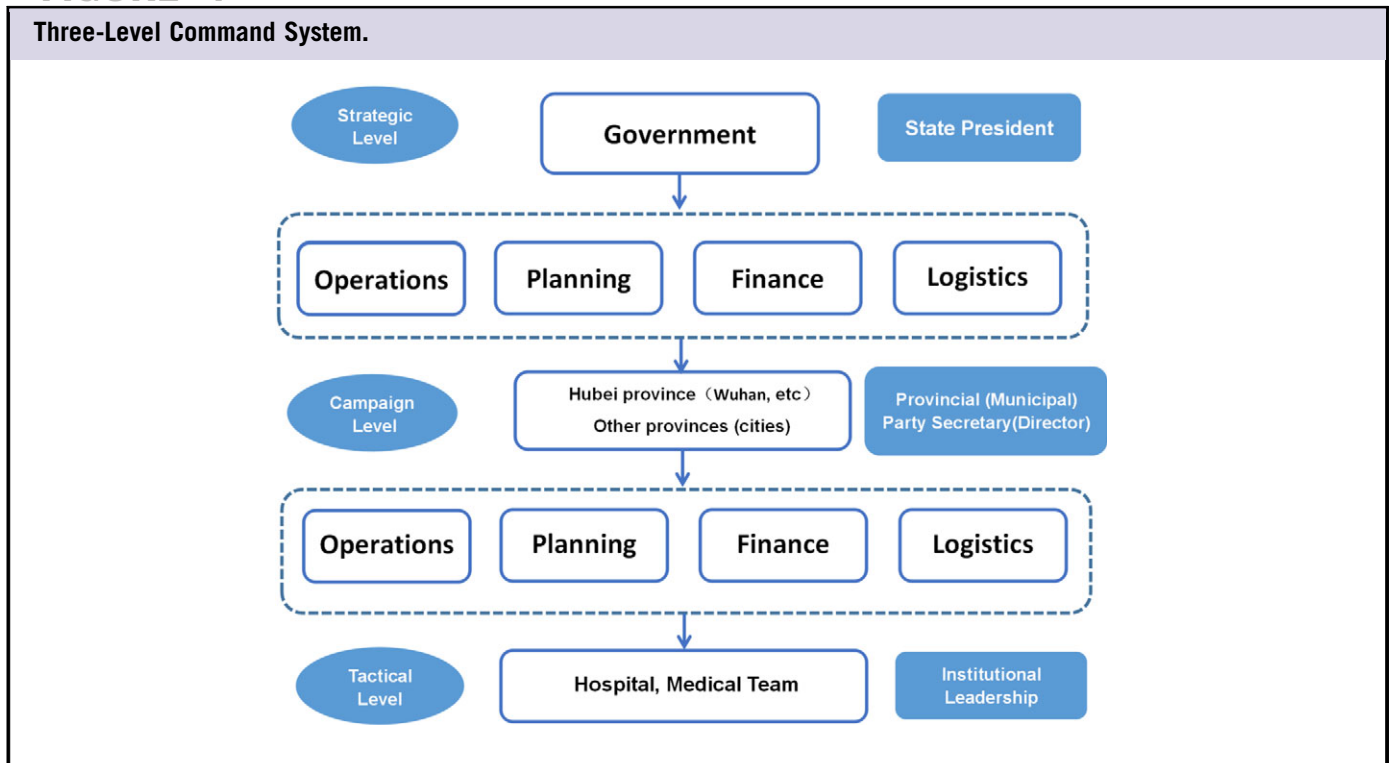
Three-Level Command System.

Strategic Level

Government

State President

Operations

Planning

Finance

Logistics

Campaign Level

Hubei province（Wuhan, etc）
Other provinces (cities)

Provincial (Municipal) Party Secretary(Director)

Operations

Planning

Finance

Logistics

Tactical Level

Hospital, Medical Team

Institutional Leadership